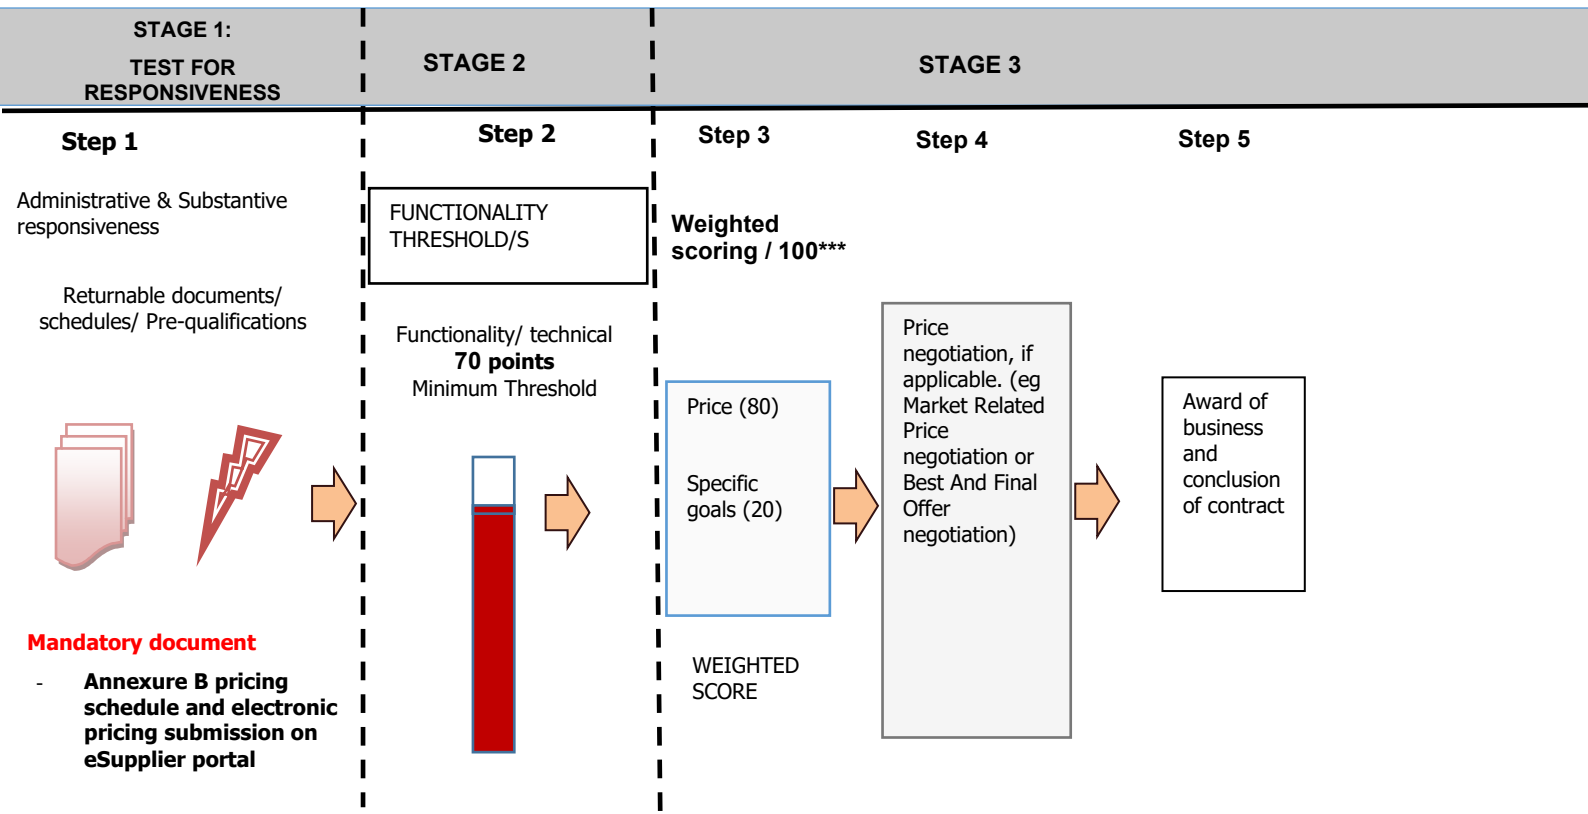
STAGE 1:
TEST FOR RESPONSIVENESS

STAGE 2

STAGE 3

Step 1

Administrative & Substantive responsiveness

Returnable documents/ schedules/ Pre-qualifications

Mandatory document

- Annexure B pricing schedule and electronic pricing submission on eSupplier portal

Step 2

FUNCTIONALITY THRESHOLD/S

Functionality/ technical
70 points
Minimum Threshold

Step 3

Weighted scoring / 100***

Price (80)

Specific goals (20)

WEIGHTED SCORE

Step 4

Price negotiation, if applicable. (eg Market Related Price negotiation or Best And Final Offer negotiation)

Step 5

Award of business and conclusion of contract